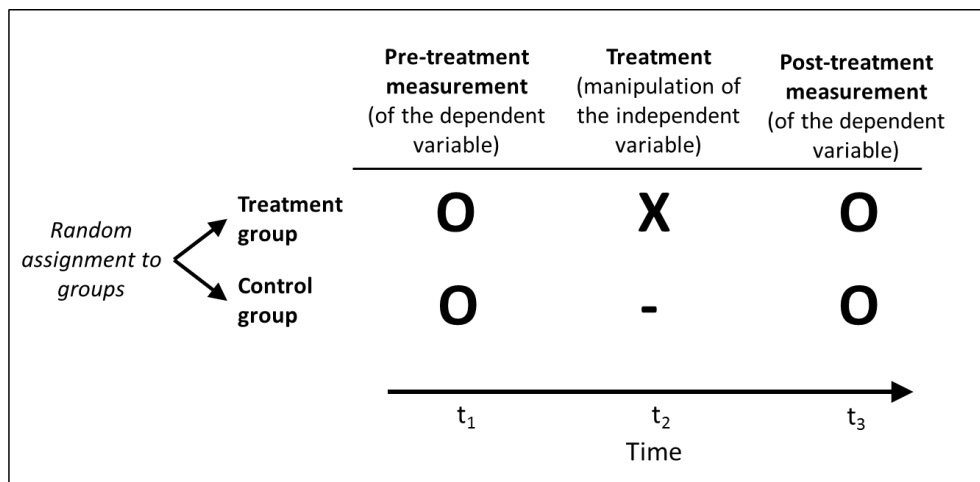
| | | **Pre-treatment measurement** (of the dependent variable) | **Treatment** (manipulation of the independent variable) | **Post-treatment measurement** (of the dependent variable) |
|---|---|---|---|---|
| *Random assignment to groups* | **Treatment group** | **O** | **X** | **O** |
| | **Control group** | **O** | **-** | **O** |

$t_1$ $t_2$ $t_3$

Time